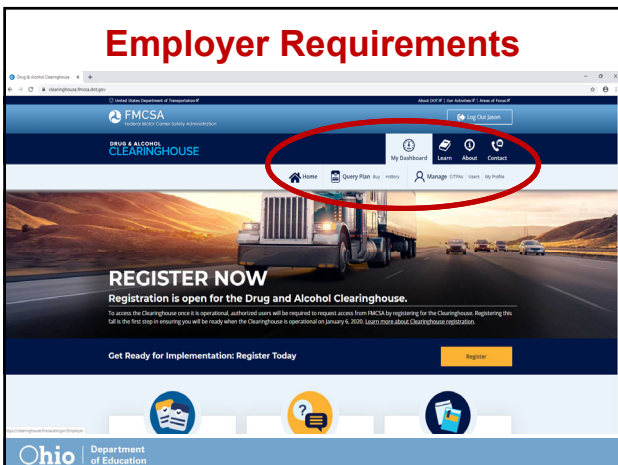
Employer Requirements

Drug & Alcohol Clearinghouse ×  +

clearinghouse.fmcsa.dot.gov

United States Department of Transportation

About DOT | Our Activities | Areas of Focus

FMCSA
Federal Motor Carrier Safety Administration

Log Out Jason

DRUG & ALCOHOL
CLEARINGHOUSE

My Dashboard  Learn  About  Contact

Home  Query Plan Buy History  Manage C/TPAs Users My Profile

REGISTER NOW

Registration is open for the Drug and Alcohol Clearinghouse.

To access the Clearinghouse once it is operational, authorized users will be required to request access from FMCSA by registering for the Clearinghouse. Registering this fall is the first step in ensuring you will be ready when the Clearinghouse is operational on January 6, 2020. Learn more about Clearinghouse registration.

Get Ready for Implementation: Register Today

Register

https://clearinghouse.fmcsa.dot.gov/Employer

Ohio | Department of Education